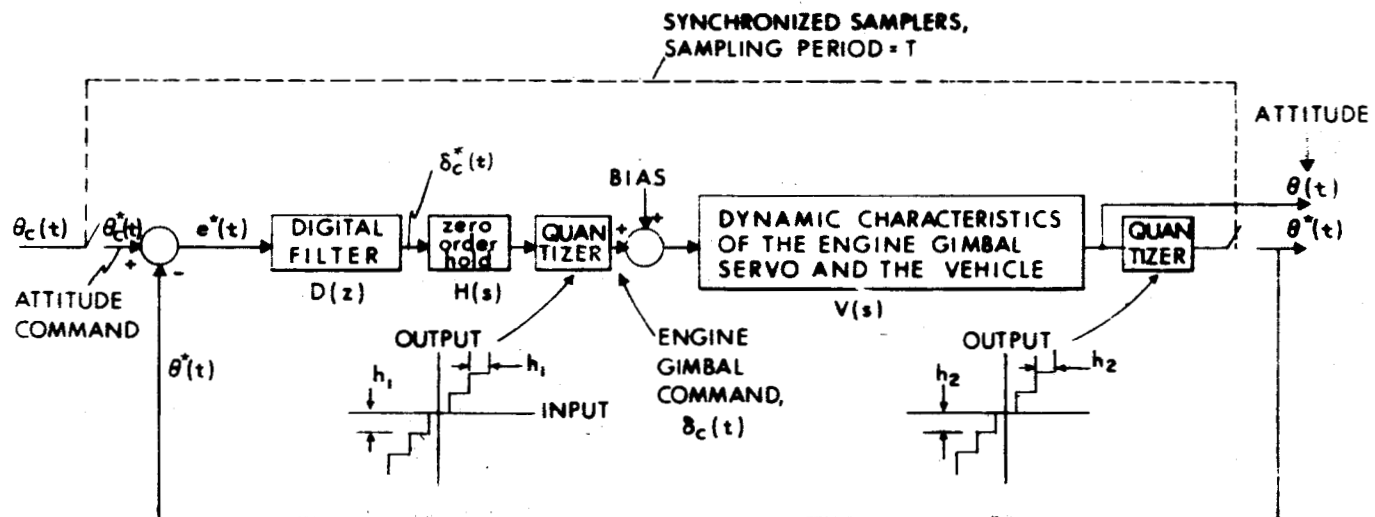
SYNCHRONIZED SAMPLERS, SAMPLING PERIOD = T

ATTITUDE

$\theta_c(t)$ $\theta_c^*(t)$ + - $e^*(t)$ DIGITAL FILTER $D(z)$ $\delta_c^*(t)$ zero order hold $H(s)$ QUANTIZER + BIAS + DYNAMIC CHARACTERISTICS OF THE ENGINE GIMBAL SERVO AND THE VEHICLE $V(s)$ QUANTIZER $\theta(t)$ $\theta^*(t)$

ATTITUDE COMMAND

$\theta^*(t)$

OUTPUT $h_1$ $h_1$ INPUT

ENGINE GIMBAL COMMAND, $\delta_c(t)$

OUTPUT $h_2$ $h_2$